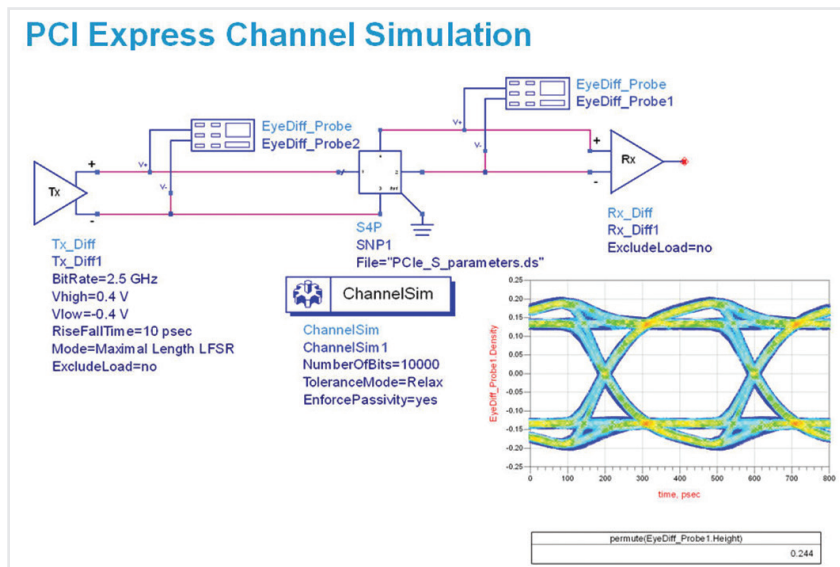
PCI Express Channel Simulation

EyeDiff_Probe
EyeDiff_Probe1

EyeDiff_Probe
EyeDiff_Probe2

V+
V-
+
-
Tx

V+
V-
+
-
Rx

Ref

S4P
SNP1
File="PCIe_S_parameters.ds"

Rx_Diff
Rx_Diff1
ExcludeLoad=no

Tx_Diff
Tx_Diff1
BitRate=2.5 GHz
Vhigh=0.4 V
Vlow=-0.4 V
RiseFallTime=10 psec
Mode=Maximal Length LFSR
ExcludeLoad=no

ChannelSim

ChannelSim
ChannelSim1
NumberOfBits=10000
ToleranceMode=Relax
EnforcePassivity=yes

EyeDiff_Probe1.Density
0.25
0.20
0.15
0.10
0.05
0.00
-0.05
-0.10
-0.15
-0.20
-0.25
0
100
200
300
400
500
600
700
800
time, psec

| permute(EyeDiff_Probe1.Height) |
|---|
| 0.244 |